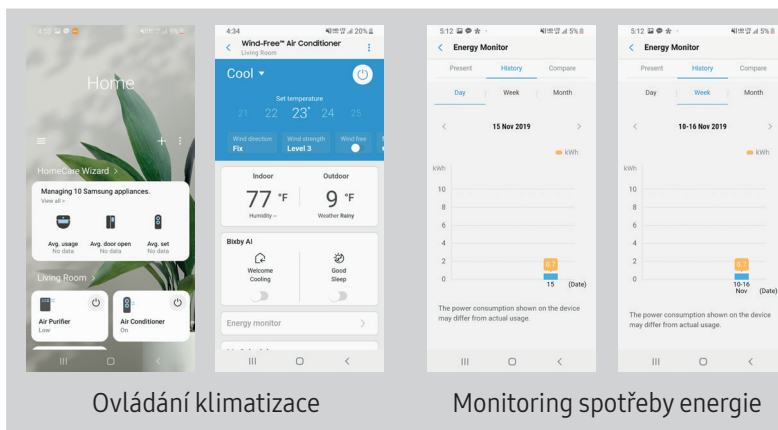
4:52 ▣ ● ● ◦ 96%
Home
HomeCare Wizard >
Managing 10 Samsung appliances.
View all >
Avg. usage
No data
Avg. door open
No data
Avg. set
No data
Living Room >
Air Purifier
Low
Air Conditioner
On

4:34 20%
Wind-Free™ Air Conditioner
Living Room
Cool ▾
Set temperature
21 22 23° 24 25
Wind direction
Fix
Wind strength
Level 3
Wind free
Indoor
77 °F
Humidity –
Outdoor
9 °F
Weather Rainy
Bixby AI
Welcome Cooling
Good Sleep
Energy monitor >

5:12 5%
Energy Monitor
Present History Compare
Day Week Month
15 Nov 2019
kWh
kWh
10
8
6
4
2
0
0.7
15 (Date)
The power consumption shown on the device may differ from actual usage.

5:12 5%
Energy Monitor
Present History Compare
Day Week Month
10-16 Nov 2019
kWh
kWh
10
8
6
4
2
0
0.7
10-16 Nov (Date)
The power consumption shown on the device may differ from actual usage.

Ovládání klimatizace

Monitoring spotřeby energie